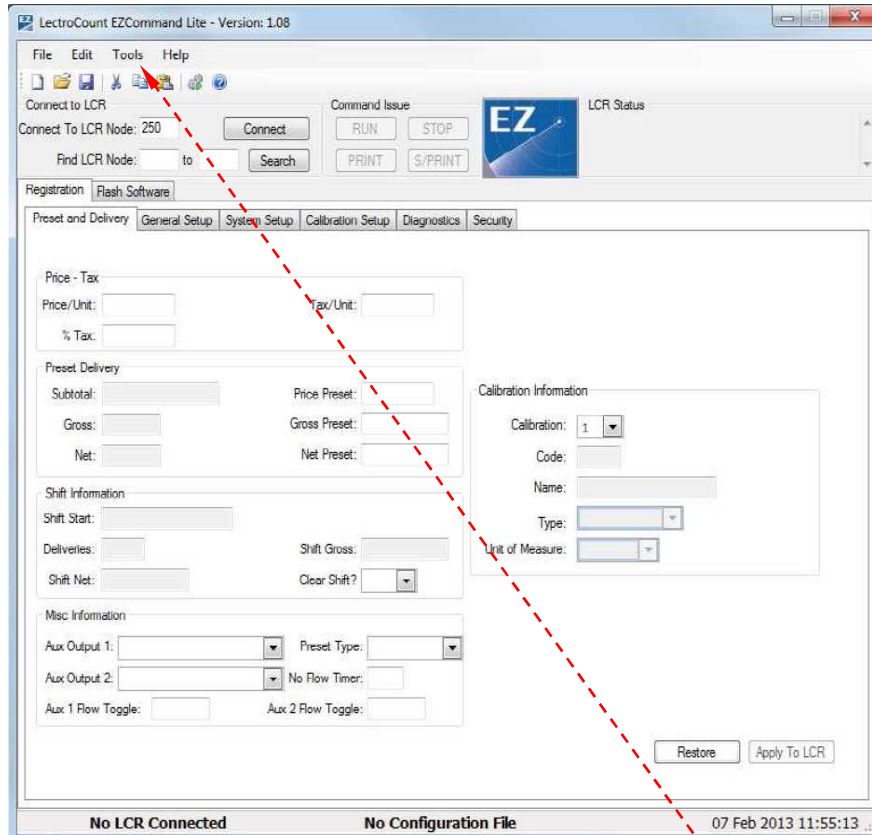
LectroCount EZCommand Lite - Version: 1.08

File Edit Tools Help

Connect to LCR
Connect To LCR Node: 250 Connect
Find LCR Node: to Search

Command Issue
RUN STOP
PRINT S/PRINT

EZ

LCR Status

Registration Flash Software

Preset and Delivery General Setup System Setup Calibration Setup Diagnostics Security

Price - Tax
Price/Unit:
Tax/Unit:
% Tax:

Preset Delivery
Subtotal:
Price Preset:
Gross:
Gross Preset:
Net:
Net Preset:

Shift Information
Shift Start:
Deliveries:
Shift Gross:
Shift Net:
Clear Shift?

Misc Information
Aux Output 1:
Preset Type:
Aux Output 2:
No Flow Timer:
Aux 1 Flow Toggle:
Aux 2 Flow Toggle:

Calibration Information
Calibration: 1
Code:
Name:
Type:
Unit of Measure:

Restore Apply To LCR

No LCR Connected No Configuration File 07 Feb 2013 11:55:13